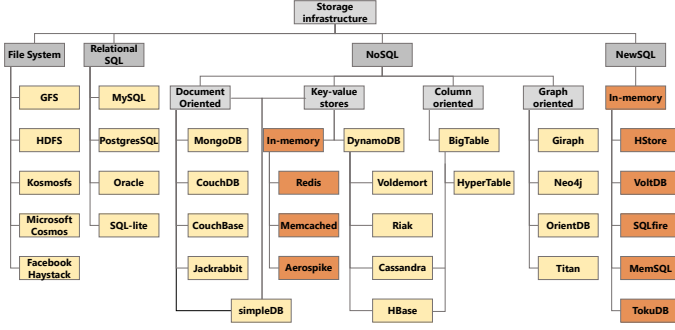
Storage infrastructure

File System
GFS
HDFS
Kosmosfs
Microsoft Cosmos
Facebook Haystack

Relational SQL
MySQL
PostgresSQL
Oracle
SQL-lite

NoSQL

Document Oriented
MongoDB
CouchDB
CouchBase
Jackrabbit
simpleDB

Key-value stores
In-memory
Redis
Memcached
Aerospike
DynamoDB
Voldemort
Riak
Cassandra
HBase

Column oriented
BigTable
HyperTable

Graph oriented
Giraph
Neo4j
OrientDB
Titan

NewSQL
In-memory
HStore
VoltDB
SQLfire
MemSQL
TokuDB